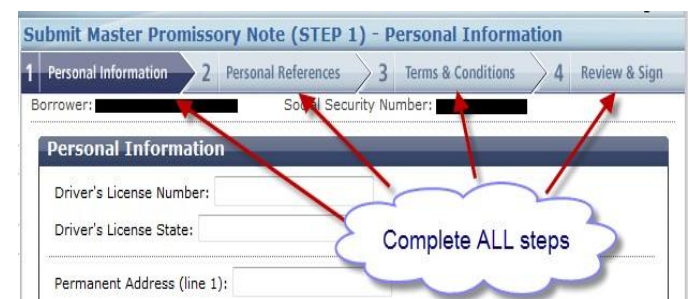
Submit Master Promissory Note (STEP 1) - Personal Information

1 Personal Information 2 Personal References 3 Terms & Conditions 4 Review & Sign

Borrower: Social Security Number:

Personal Information

Driver's License Number:

Driver's License State:

Complete ALL steps

Permanent Address (line 1):